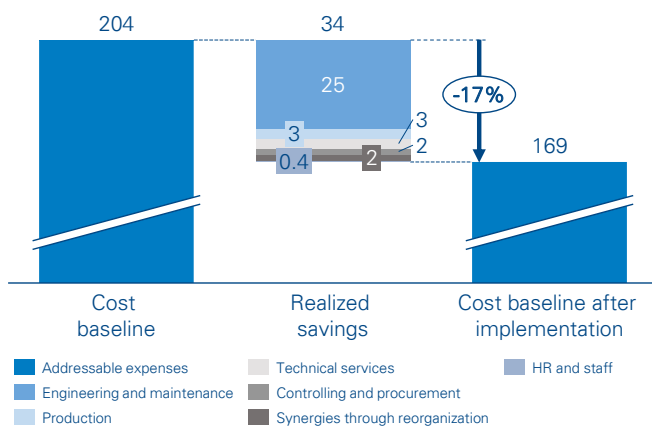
204

34

25

3

3

2

0.4

2

-17%

169

Cost baseline

Realized savings

Cost baseline after implementation

Addressable expenses
Engineering and maintenance
Production
Technical services
Controlling and procurement
Synergies through reorganization
HR and staff